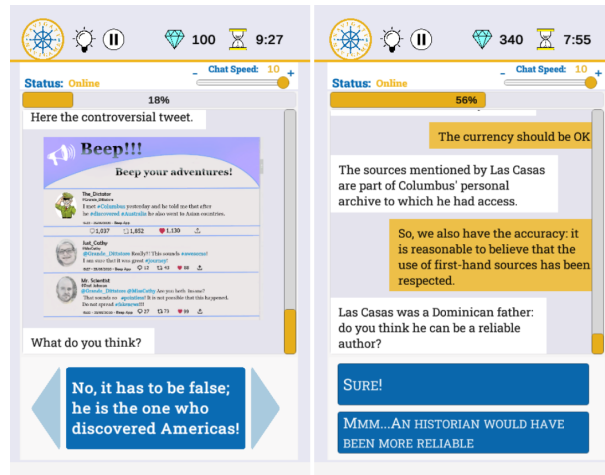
100 9:27

Status: Online

Chat Speed: 10

18%

Here the controversial tweet.

Beep!!!

Beep your adventures!

The_Dictator
@Grande_Dittatore

I met #Columbus yesterday and he told me that after he #discovered #Australia he also went to Asian countries.

1,037 1,852 1,330

Just_Cathy
@MissCathy

@Grande_Dittatore Really!? This sounds #awesome! I am sure that it was great. #Journey!

12 43 98

Mr. Scientist
@Prof_Adrain

@Grande_Dittatore @MissCathy Are you both insane? That sounds as #pointless! It is not possible that this happened. Do not spread #fakenews!!!

27 73 99

What do you think?

No, it has to be false; he is the one who discovered Americas!

340 7:55

Status: Online

Chat Speed: 10

56%

The currency should be OK

The sources mentioned by Las Casas are part of Columbus' personal archive to which he had access.

So, we also have the accuracy: it is reasonable to believe that the use of first-hand sources has been respected.

Las Casas was a Dominican father: do you think he can be a reliable author?

Sure!

Mmm...An historian would have been more reliable